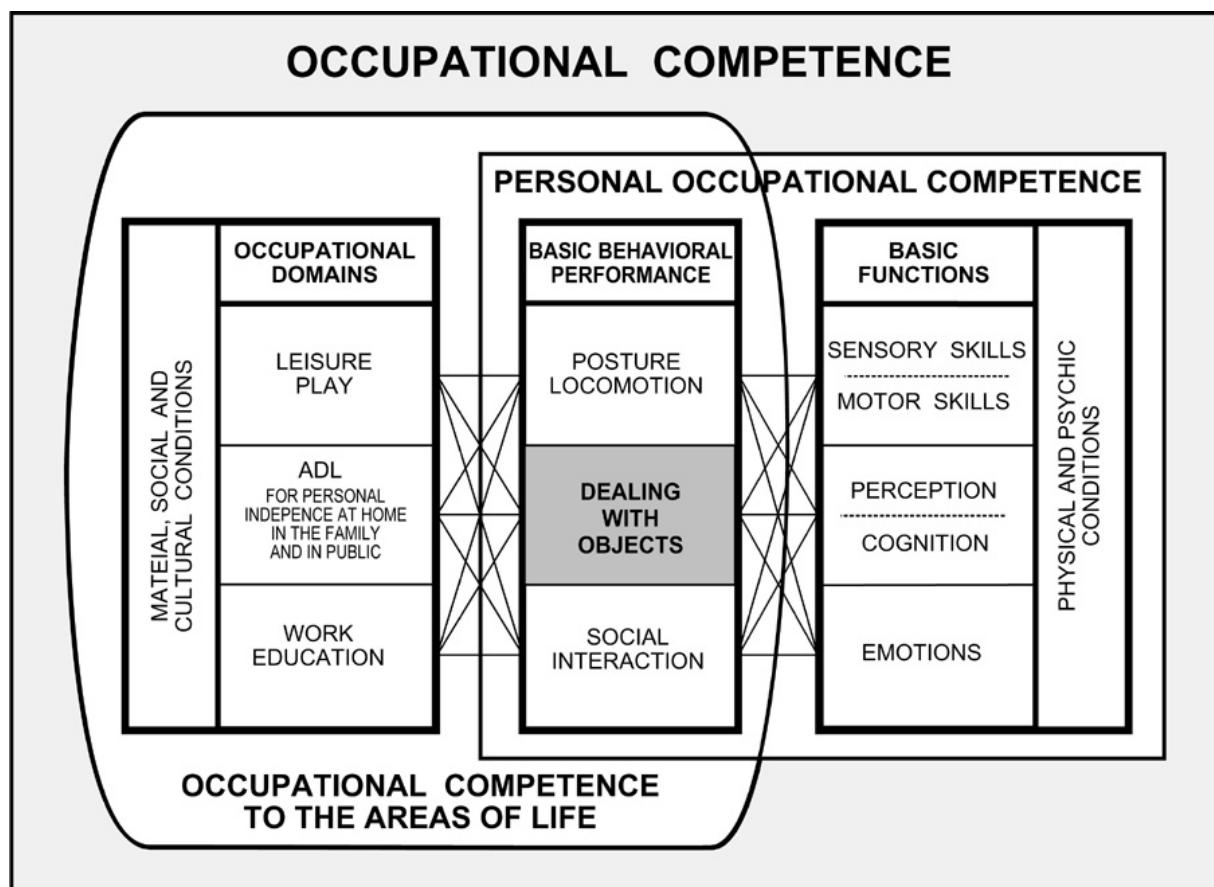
OCCUPATIONAL COMPETENCE

PERSONAL OCCUPATIONAL COMPETENCE

MATEIAL, SOCIAL AND CULTURAL CONDITIONS

OCCUPATIONAL DOMAINS

LEISURE PLAY

ADL
FOR PERSONAL INDEPENCE AT HOME IN THE FAMILY AND IN PUBLIC

WORK EDUCATION

BASIC BEHAVIORAL PERFORMANCE

POSTURE LOCOMOTION

DEALING WITH OBJECTS

SOCIAL INTERACTION

BASIC FUNCTIONS

SENSORY SKILLS

MOTOR SKILLS

PERCEPTION

COGNITION

EMOTIONS

PHYSICAL AND PSYCHIC CONDITIONS

OCCUPATIONAL COMPETENCE TO THE AREAS OF LIFE